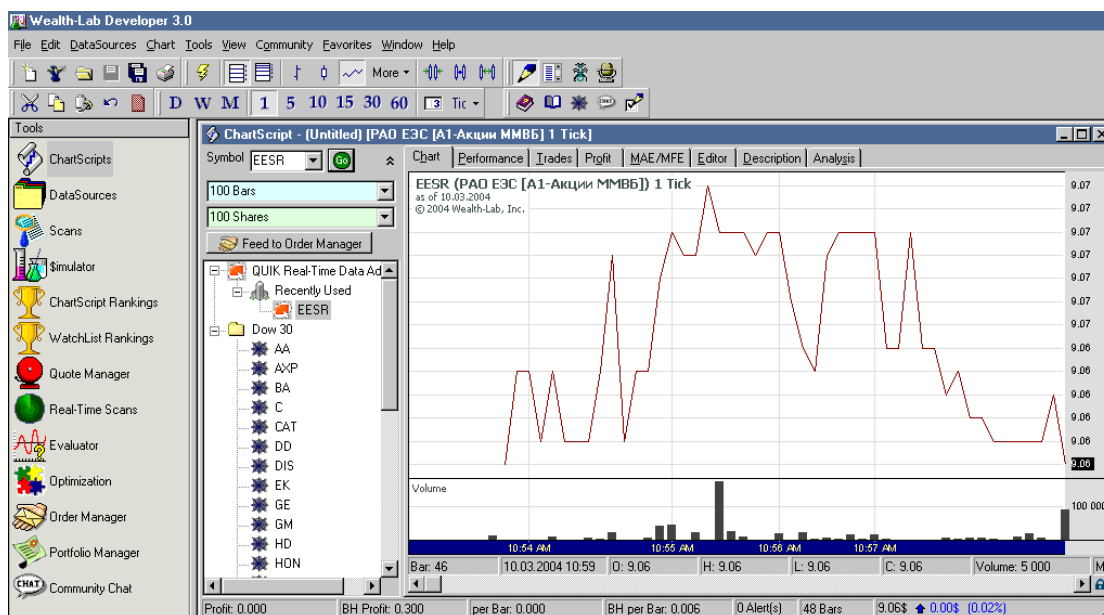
Wealth-Lab Developer 3.0

File Edit DataSources Chart Tools View Community Favorites Window Help

More

D W M 1 5 10 15 30 60 Tic

Tools

ChartScripts
DataSources
Scans
$imulator
ChartScript Rankings
WatchList Rankings
Quote Manager
Real-Time Scans
Evaluator
Optimization
Order Manager
Portfolio Manager
Community Chat

ChartScript - (Untitled) [РАО ЕЭС [A1-Акции ММВБ] 1 Tick]

Symbol EESR Go

100 Bars
100 Shares
Feed to Order Manager

QUIK Real-Time Data Ad
Recently Used
EESR
Dow 30
AA
AXP
BA
C
CAT
DD
DIS
EK
GE
GM
HD
HON

Chart | Performance | Trades | Profit | MAE/MFE | Editor | Description | Analysis

EESR (РАО ЕЭС [A1-Акции ММВБ]) 1 Tick
as of 10.03.2004
© 2004 Wealth-Lab, Inc.

9.07
9.07
9.07
9.07
9.07
9.07
9.07
9.06
9.06
9.06
9.06
9.06
9.06

Volume
100 000

10:54 AM 10:55 AM 10:56 AM 10:57 AM

Bar: 46 | 10.03.2004 10:59 | O: 9.06 | H: 9.06 | L: 9.06 | C: 9.06 | Volume: 5.000

Profit: 0.000 | BH Profit: 0.300 | per Bar: 0.000 | BH per Bar: 0.006 | 0 Alert(s) | 48 Bars | 9.06$ 0.00$ (0.02%)